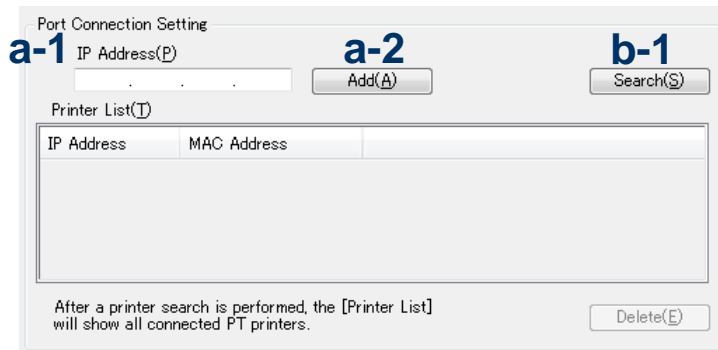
Port Connection Setting

a-1 IP Address(P)

. . .

a-2

Add(A)

b-1

Search(S)

Printer List(T)

| IP Address | MAC Address | |
|---|---|---|

After a printer search is performed, the [Printer List] will show all connected PT printers.

Delete(E)